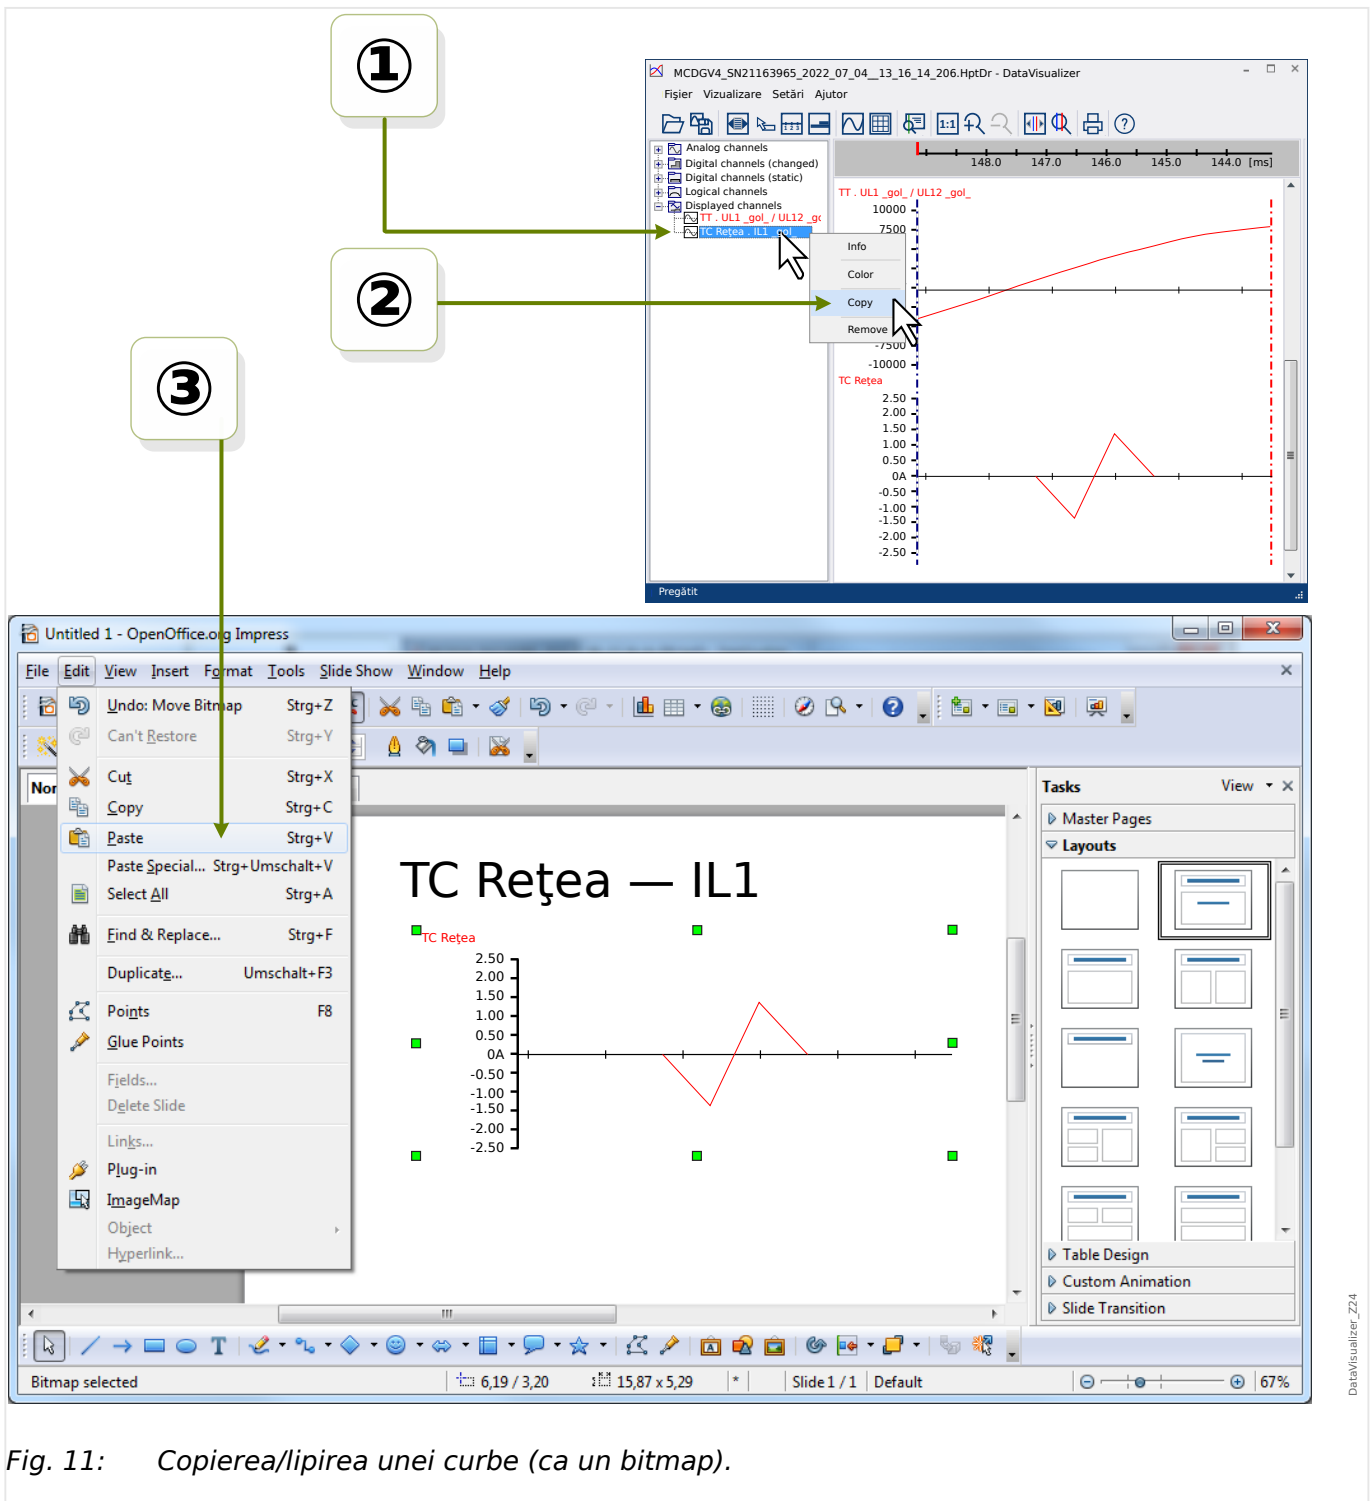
①

②

③

MCDGV4_SN21163965_2022_07_04__13_16_14_206.HptDr - DataVisualizer

Fișier Vizualizare Setări Ajutor

Analog channels
Digital channels (changed)
Digital channels (static)
Logical channels
Displayed channels
TT . UL1 _gol_ / UL12 _gc
TC Rețea . IL1 _gol_

148.0 147.0 146.0 145.0 144.0 [ms]

TT . UL1 _gol_ / UL12 _gol_
10000
7500
-7500
-10000

Info
Color
Copy
Remove

TC Rețea
2.50
2.00
1.50
1.00
0.50
0A
-0.50
-1.00
-1.50
-2.00
-2.50

Pregătit

Untitled 1 - OpenOffice.org Impress

File Edit View Insert Format Tools Slide Show Window Help

Undo: Move Bitmap Strg+Z
Can't Restore Strg+Y
Cut Strg+X
Copy Strg+C
Paste Strg+V
Paste Special... Strg+Umschalt+V
Select All Strg+A
Find & Replace... Strg+F
Duplicate... Umschalt+F3
Points F8
Glue Points
Fields...
Delete Slide
Links...
Plug-in
ImageMap
Object
Hyperlink...

Nor

TC Rețea — IL1

TC Rețea
2.50
2.00
1.50
1.00
0.50
0A
-0.50
-1.00
-1.50
-2.00
-2.50

Tasks View
Master Pages
Layouts
Table Design
Custom Animation
Slide Transition

Bitmap selected 6,19 / 3,20 15,87 x 5,29 * Slide 1 / 1 Default 67%

DataVisualizer_Z24

Fig. 11: Copierea/lipirea unei curbe (ca un bitmap).